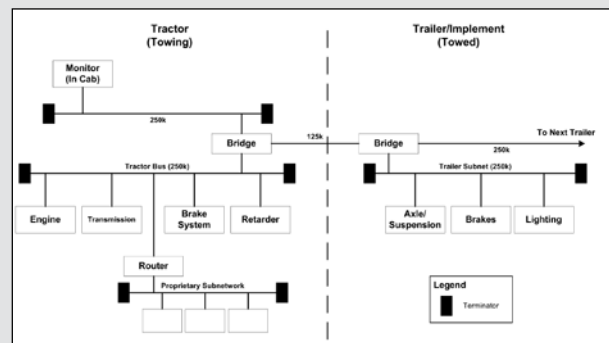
Tractor
(Towing)

Trailer/Implement
(Towed)

Monitor
(In Cab)

250k

Bridge

125k

Bridge

250k

To Next Trailer

Tractor Bus (250k)

Trailer Subnet (250k)

Engine

Transmission

Brake
System

Retarder

Axle/
Suspension

Brakes

Lighting

Router

Proprietary Subnetwork

Legend

Terminator